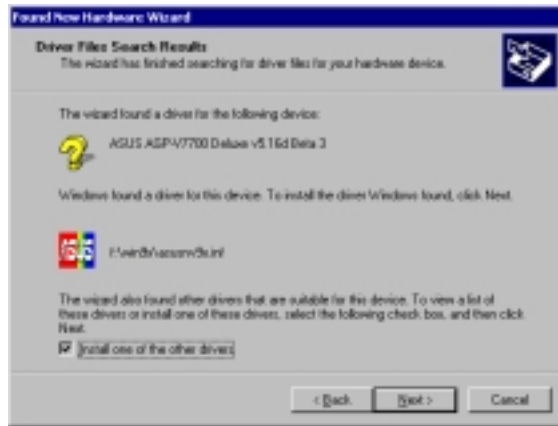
Found New Hardware Wizard

Driver Files Search Results
The wizard has finished searching for driver files for your hardware device.

The wizard found a driver for the following device:

ASUS AGP-V7700 Deluxe v5.16d Beta 3

Windows found a driver for this device. To install the driver Windows found, click Next.

ASUS

f:\win9x\asusnv9x.inf

The wizard also found other drivers that are suitable for this device. To view a list of these drivers or install one of these drivers, select the following check box, and then click Next.

Install one of the other drivers

< Back Next > Cancel